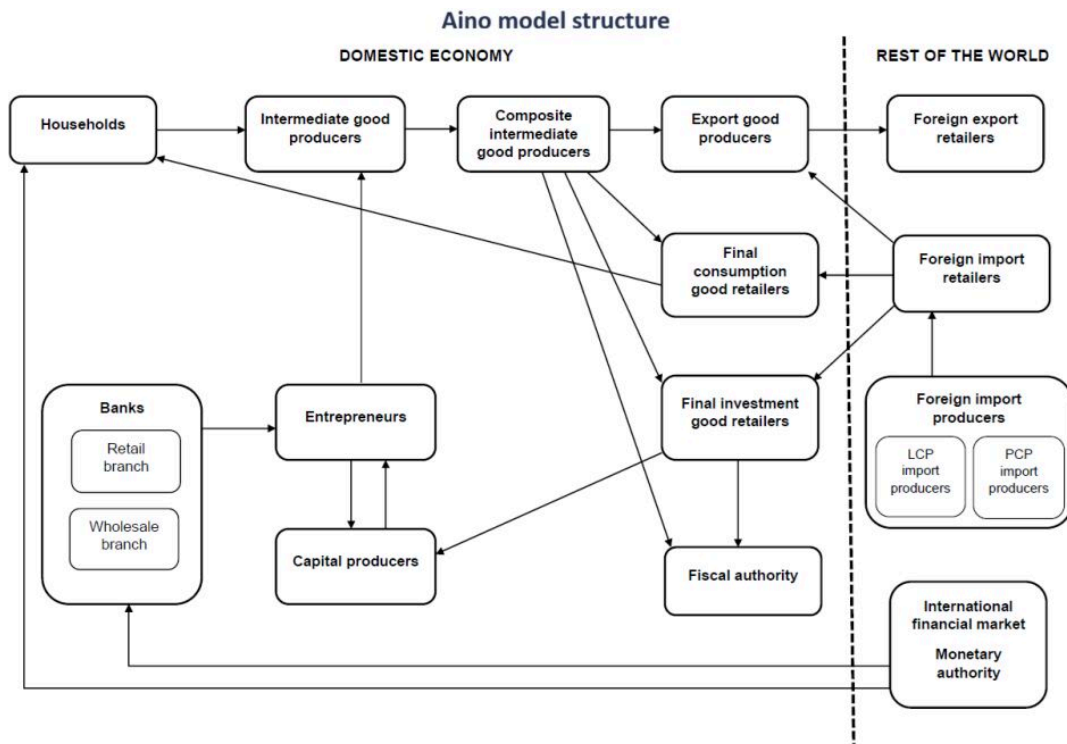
Aino model structure

DOMESTIC ECONOMY

REST OF THE WORLD

Households

Intermediate good producers

Composite intermediate good producers

Export good producers

Foreign export retailers

Final consumption good retailers

Foreign import retailers

Banks

Retail branch

Wholesale branch

Entrepreneurs

Final investment good retailers

Foreign import producers

LCP import producers

PCP import producers

Capital producers

Fiscal authority

International financial market

Monetary authority